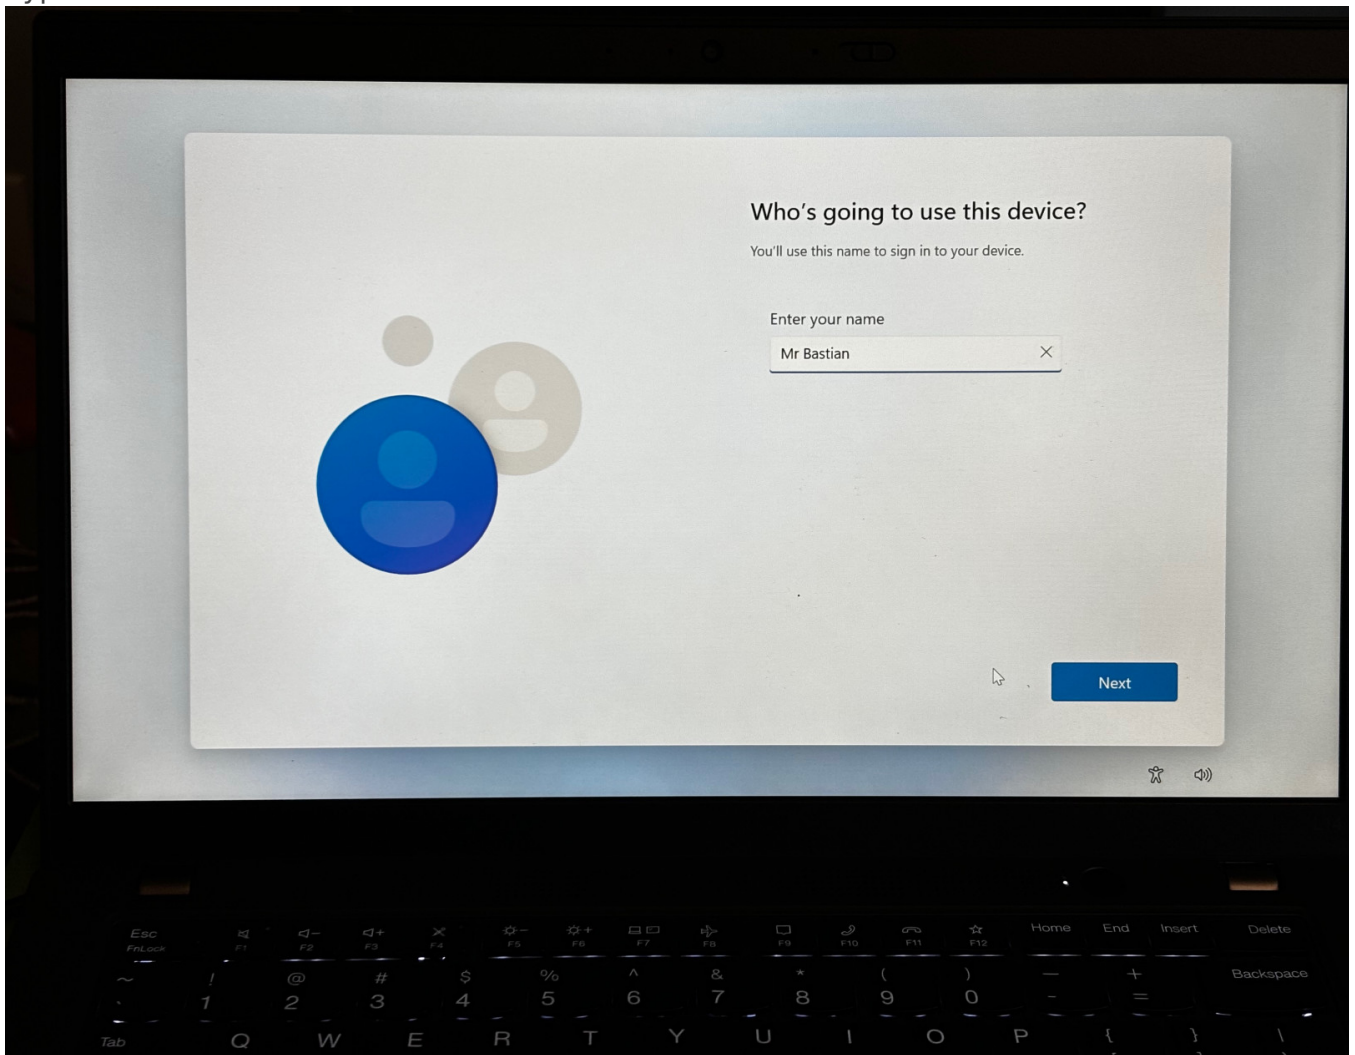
Who's going to use this device?

You'll use this name to sign in to your device.

Enter your name

Mr Bastian

Next

Esc FnLock F1 F2 F3 F4 F5 F6 F7 F8 F9 F10 F11 F12 Home End Insert Delete

~ ` ! 1 @ 2 # 3 $ 4 % 5 ^ 6 & 7 * 8 ( 9 ) 0 — - + = Backspace

Tab Q W E R T Y U I O P { [ } ] \